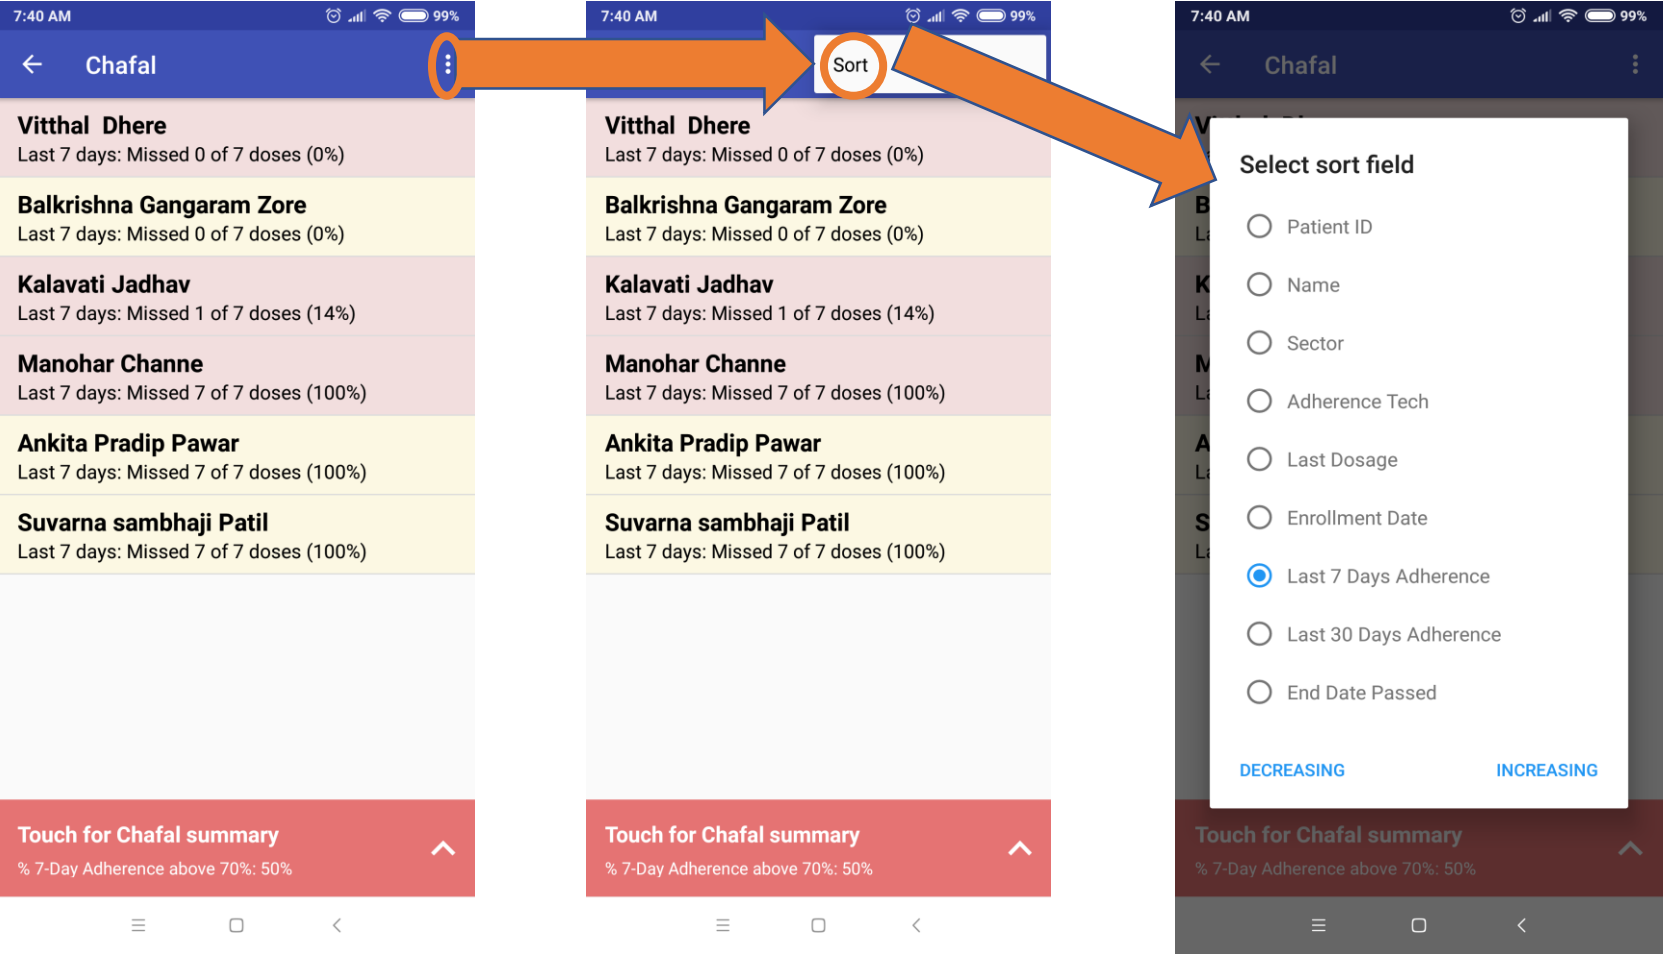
7:40 AM 99%

Chafal

Vitthal Dhere
Last 7 days: Missed 0 of 7 doses (0%)

Balkrishna Gangaram Zore
Last 7 days: Missed 0 of 7 doses (0%)

Kalavati Jadhav
Last 7 days: Missed 1 of 7 doses (14%)

Manohar Channe
Last 7 days: Missed 7 of 7 doses (100%)

Ankita Pradip Pawar
Last 7 days: Missed 7 of 7 doses (100%)

Suvarna sambhaji Patil
Last 7 days: Missed 7 of 7 doses (100%)

Touch for Chafal summary
% 7-Day Adherence above 70%: 50%

7:40 AM 99%

Sort

Vitthal Dhere
Last 7 days: Missed 0 of 7 doses (0%)

Balkrishna Gangaram Zore
Last 7 days: Missed 0 of 7 doses (0%)

Kalavati Jadhav
Last 7 days: Missed 1 of 7 doses (14%)

Manohar Channe
Last 7 days: Missed 7 of 7 doses (100%)

Ankita Pradip Pawar
Last 7 days: Missed 7 of 7 doses (100%)

Suvarna sambhaji Patil
Last 7 days: Missed 7 of 7 doses (100%)

Touch for Chafal summary
% 7-Day Adherence above 70%: 50%

7:40 AM 99%

Chafal

Select sort field

Patient ID

Name

Sector

Adherence Tech

Last Dosage

Enrollment Date

Last 7 Days Adherence

Last 30 Days Adherence

End Date Passed

DECREASING INCREASING

Touch for Chafal summary
% 7-Day Adherence above 70%: 50%